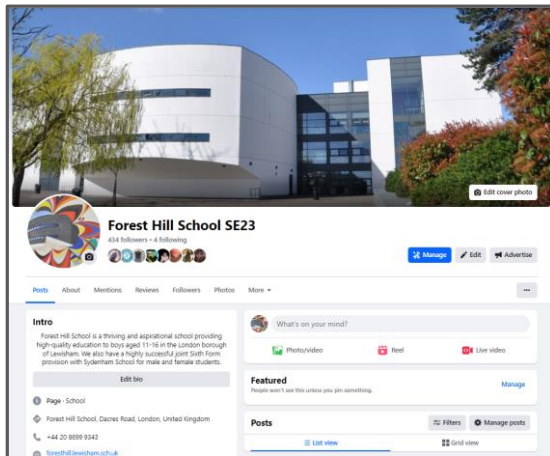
Edit cover photo

Forest Hill School SE23

434 followers • 4 following

Manage
Edit
Advertise

Posts
About
Mentions
Reviews
Followers
Photos
More

...

Intro

Forest Hill School is a thriving and aspirational school providing high-quality education to boys aged 11-16 in the London borough of Lewisham. We also have a highly successful joint Sixth Form provision with Sydenham School for male and female students.

Edit bio

Page · School

Forest Hill School, Dacres Road, London, United Kingdom

+44 20 8699 9343

foresthill.lewisham.sch.uk

What's on your mind?

Photo/video
Reel
Live video

Featured

People won't see this unless you pin something.

Manage

Posts

Filters
Manage posts

List view
Grid view